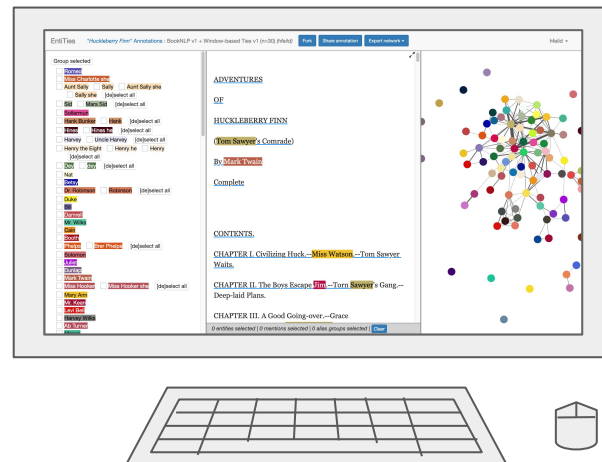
EntiTies "Huckleberry Finn" Annotations : BookNLP v1 + Window-based Ties v1 (n=30) (hfsfd) Fork Share annotation Export network ▾ Heidi ▾

Group selected
Bymod
Miss Charlotte she
Aunt Sally Sally Aunt Sally she
Sally she [de]select all
Sid Mars Sid [de]select all
Solomon
Hank Bunker Hank [de]select all
Hines Hines he [de]select all
Harvey Uncle Harvey [de]select all
Henry the Eight Henry he Henry
[de]select all
Dey dey [de]select all
Nat
Betsy
Dr. Robinson Robinson [de]select all
Duke
Bill
Darnell
Mr. Wilks
Cain
Booth
Phelps Sister Phelps [de]select all
Solomon
Julia
Dunlap
Mark Twain
Miss Hooker Miss Hooker she [de]select all
Mary Ann
Mr. Koch
Levi Bell
Harvey Wilks
Ab Turner

ADVENTURES

OF

HUCKLEBERRY FINN

(Tom Sawyer's Comrade)

By Mark Twain

Complete

CONTENTS.

CHAPTER I. Civilizing Huck.—Miss Watson.—Tom Sawyer Waits.

CHAPTER II. The Boys Escape Jim.—Torn Sawyer's Gang.—Deep-laid Plans.

CHAPTER III. A Good Going-over.—Grace

0 entities selected | 0 mentions selected | 0 alias groups selected | Clear